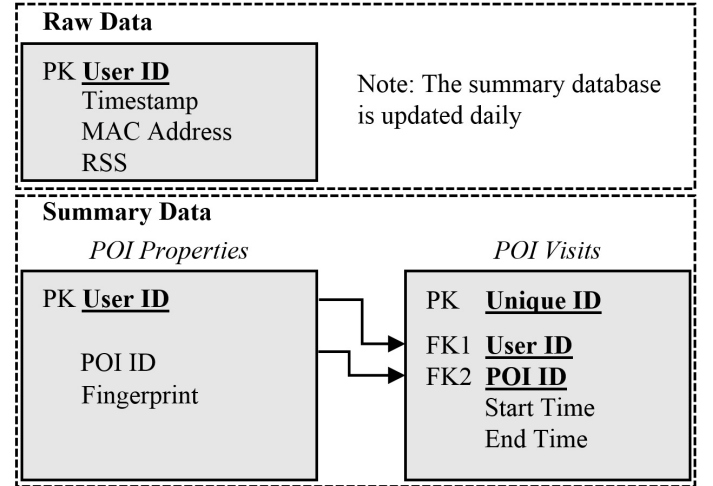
Raw Data

PK User ID
Timestamp
MAC Address
RSS

Note: The summary database is updated daily

Summary Data

POI Properties

PK User ID

POI ID
Fingerprint

POI Visits

PK Unique ID
FK1 User ID
FK2 POI ID
Start Time
End Time